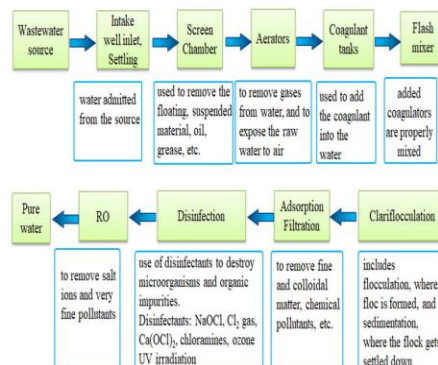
Wastewater source

Intake well inlet, Settling

Screen Chamber

Aerators

Coagulant tanks

Flash mixer

water admitted from the source

used to remove the floating, suspended material, oil, grease, etc.

to remove gases from water, and to expose the raw water to air

used to add the coagulant into the water

added coagulators are properly mixed

Pure water

RO

Disinfection

Adsorption Filtration

Clariflocculation

to remove salt ions and very fine pollutants

use of disinfectants to destroy microorganisms and organic impurities.
Disinfectants: NaOCl, $Cl_2$ gas, $Ca(OCl)_2$, chloramines, ozone UV irradiation

to remove fine and colloidal matter, chemical pollutants, etc.

includes flocculation, where floc is formed, and sedimentation, where the flock gets settled down